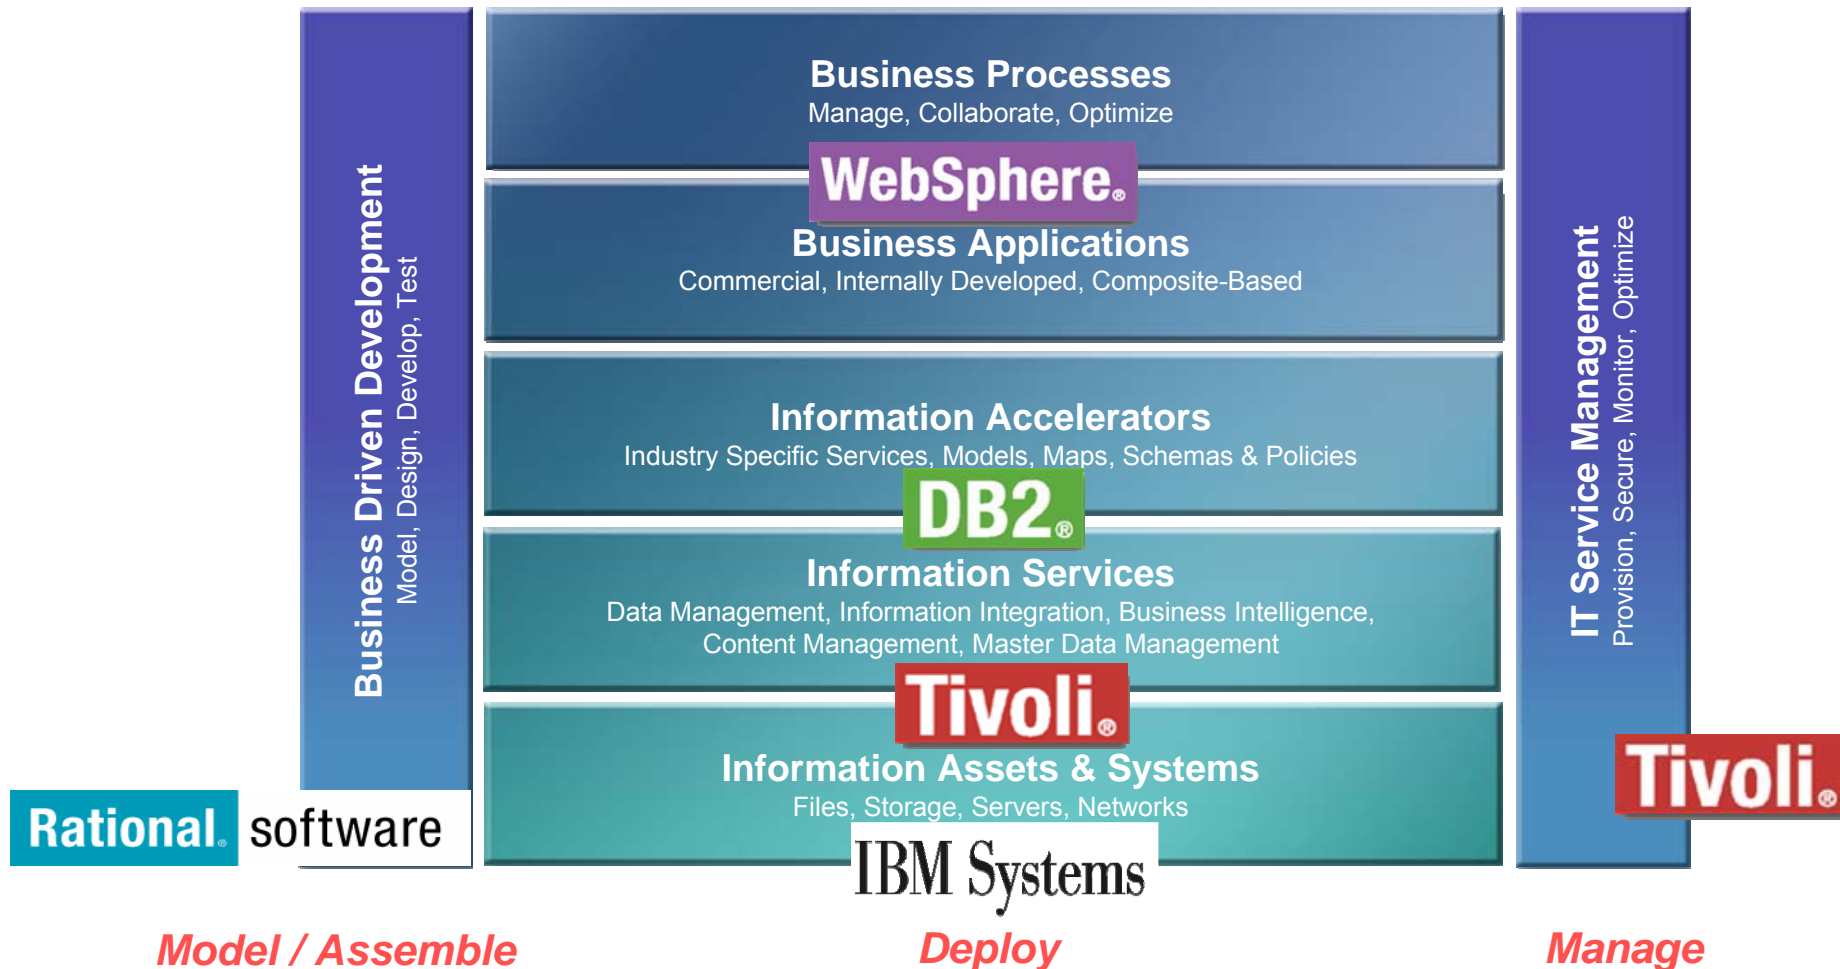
Business Driven Development
Model, Design, Develop, Test

Business Processes
Manage, Collaborate, Optimize

WebSphere.

Business Applications
Commercial, Internally Developed, Composite-Based

Information Accelerators
Industry Specific Services, Models, Maps, Schemas & Policies

DB2®

Information Services
Data Management, Information Integration, Business Intelligence, Content Management, Master Data Management

Tivoli®

Information Assets & Systems
Files, Storage, Servers, Networks

IBM Systems

IT Service Management
Provision, Secure, Monitor, Optimize

Tivoli®

Rational. software

Model / Assemble

Deploy

Manage